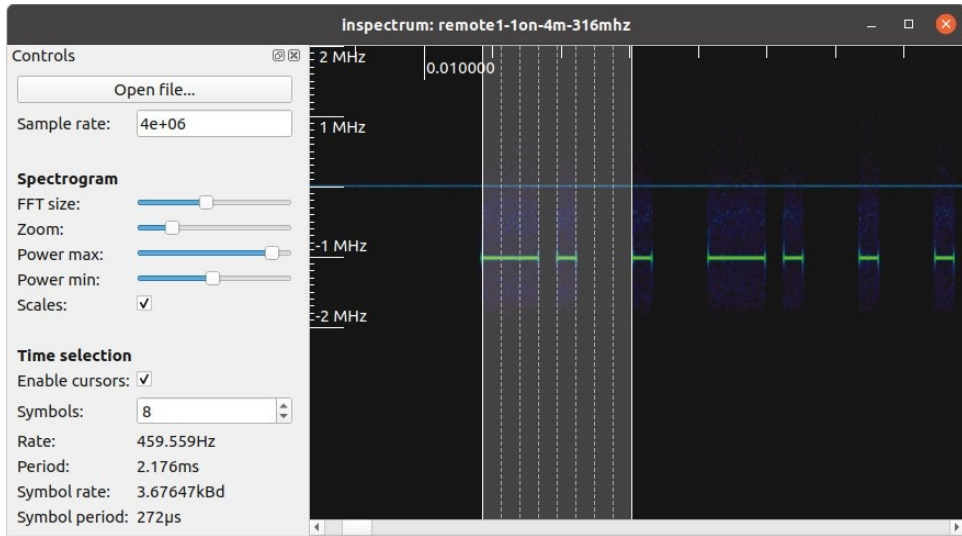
inspectrum: remote1-1on-4m-316mhz

Controls

Open file...

Sample rate: 4e+06

Spectrogram

FFT size:

Zoom:

Power max:

Power min:

Scales: ✓

Time selection

Enable cursors: ✓

Symbols: 8

Rate: 459.559Hz

Period: 2.176ms

Symbol rate: 3.67647kBd

Symbol period: 272µs

2 MHz

0.010000

1 MHz

-1 MHz

-2 MHz